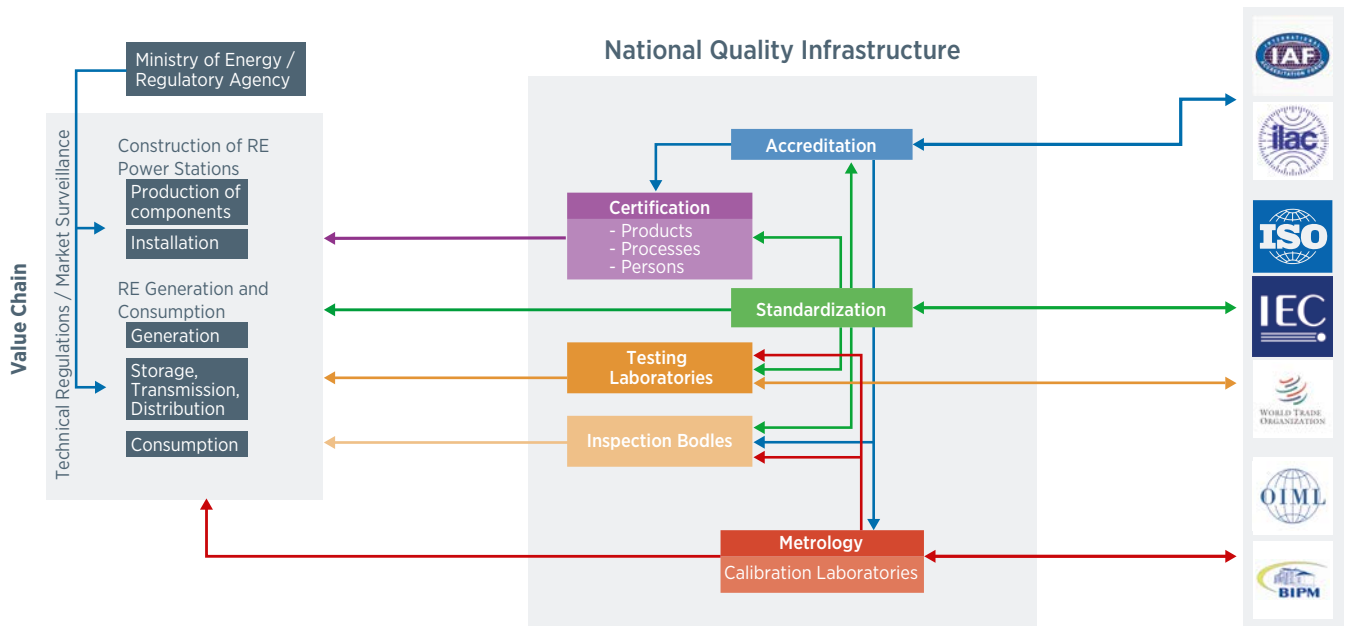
Value Chain

Technical Regulations / Market Surveillance

Ministry of Energy / Regulatory Agency

Construction of RE Power Stations

Production of components

Installation

RE Generation and Consumption

Generation

Storage, Transmission, Distribution

Consumption

National Quality Infrastructure

Accreditation

Certification
- Products
- Processes
- Persons

Standardization

Testing Laboratories

Inspection Bodies

Metrology

Calibration Laboratories

IAF

ilac

ISO

IEC

WORLD TRADE ORGANIZATION

OIML

BIPM